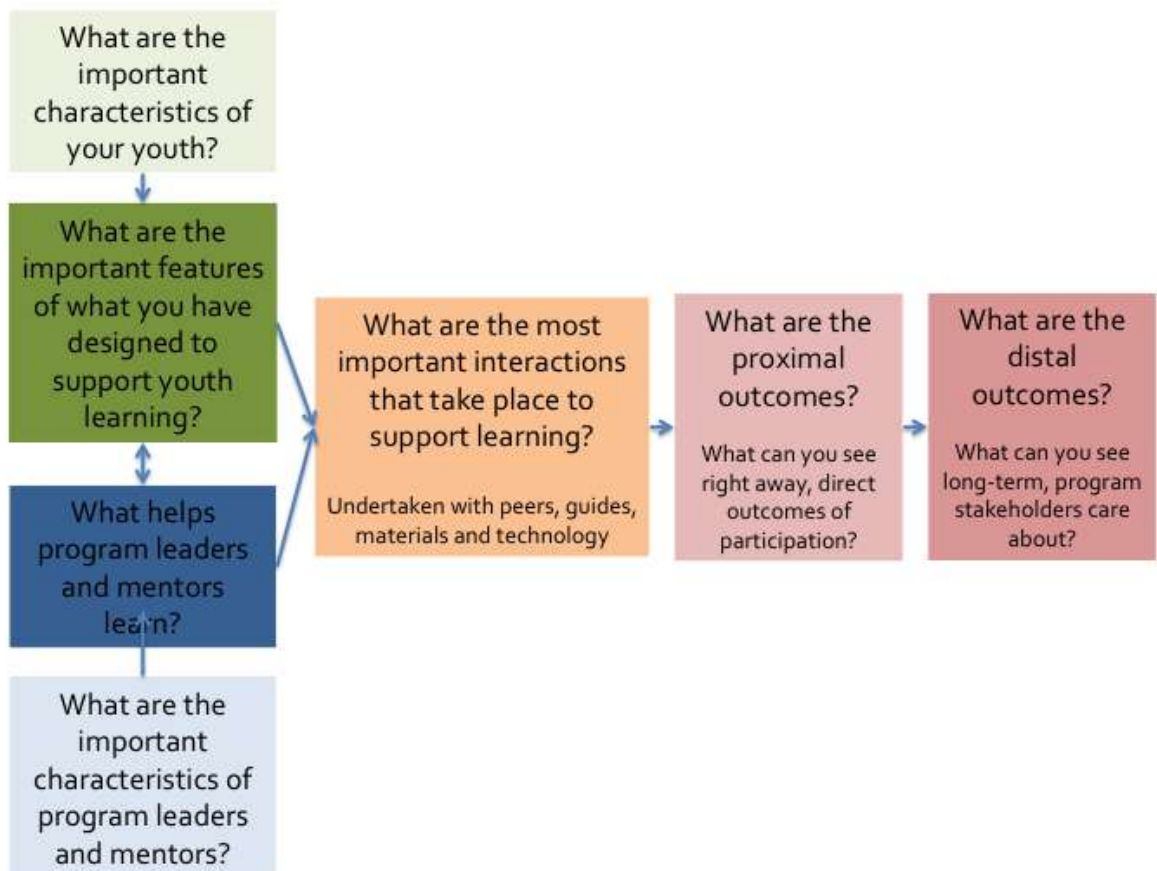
What are the important characteristics of your youth?

What are the important features of what you have designed to support youth learning?

What helps program leaders and mentors learn?

What are the important characteristics of program leaders and mentors?

What are the most important interactions that take place to support learning?

Undertaken with peers, guides, materials and technology

What are the proximal outcomes?

What can you see right away, direct outcomes of participation?

What are the distal outcomes?

What can you see long-term, program stakeholders care about?